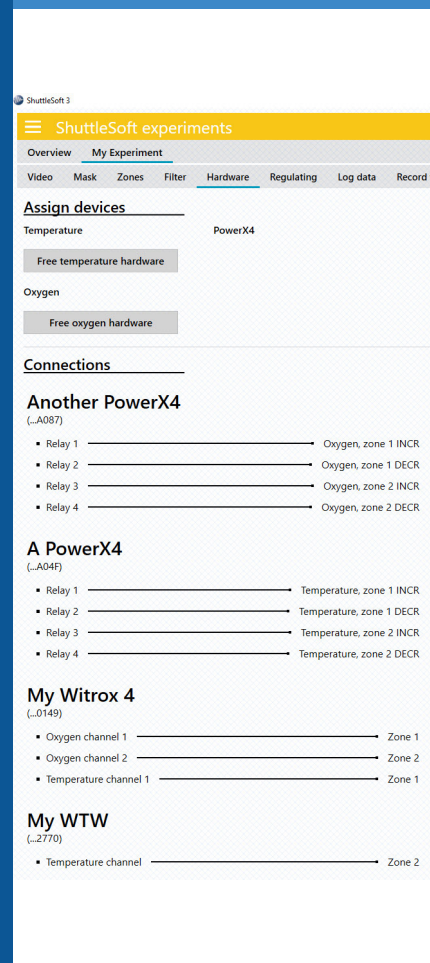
ShuttleSoft 3

ShuttleSoft experiments

Overview My Experiment

Video Mask Zones Filter Hardware Regulating Log data Record

Assign devices

Temperature PowerX4

Free temperature hardware

Oxygen

Free oxygen hardware

Connections

Another PowerX4
(...A087)

- Relay 1 Oxygen, zone 1 INCR
- Relay 2 Oxygen, zone 1 DECR
- Relay 3 Oxygen, zone 2 INCR
- Relay 4 Oxygen, zone 2 DECR

A PowerX4
(...A04F)

- Relay 1 Temperature, zone 1 INCR
- Relay 2 Temperature, zone 1 DECR
- Relay 3 Temperature, zone 2 INCR
- Relay 4 Temperature, zone 2 DECR

My Witrox 4
(...0149)

- Oxygen channel 1 Zone 1
- Oxygen channel 2 Zone 2
- Temperature channel 1 Zone 1

My WTW
(...2770)

- Temperature channel Zone 2